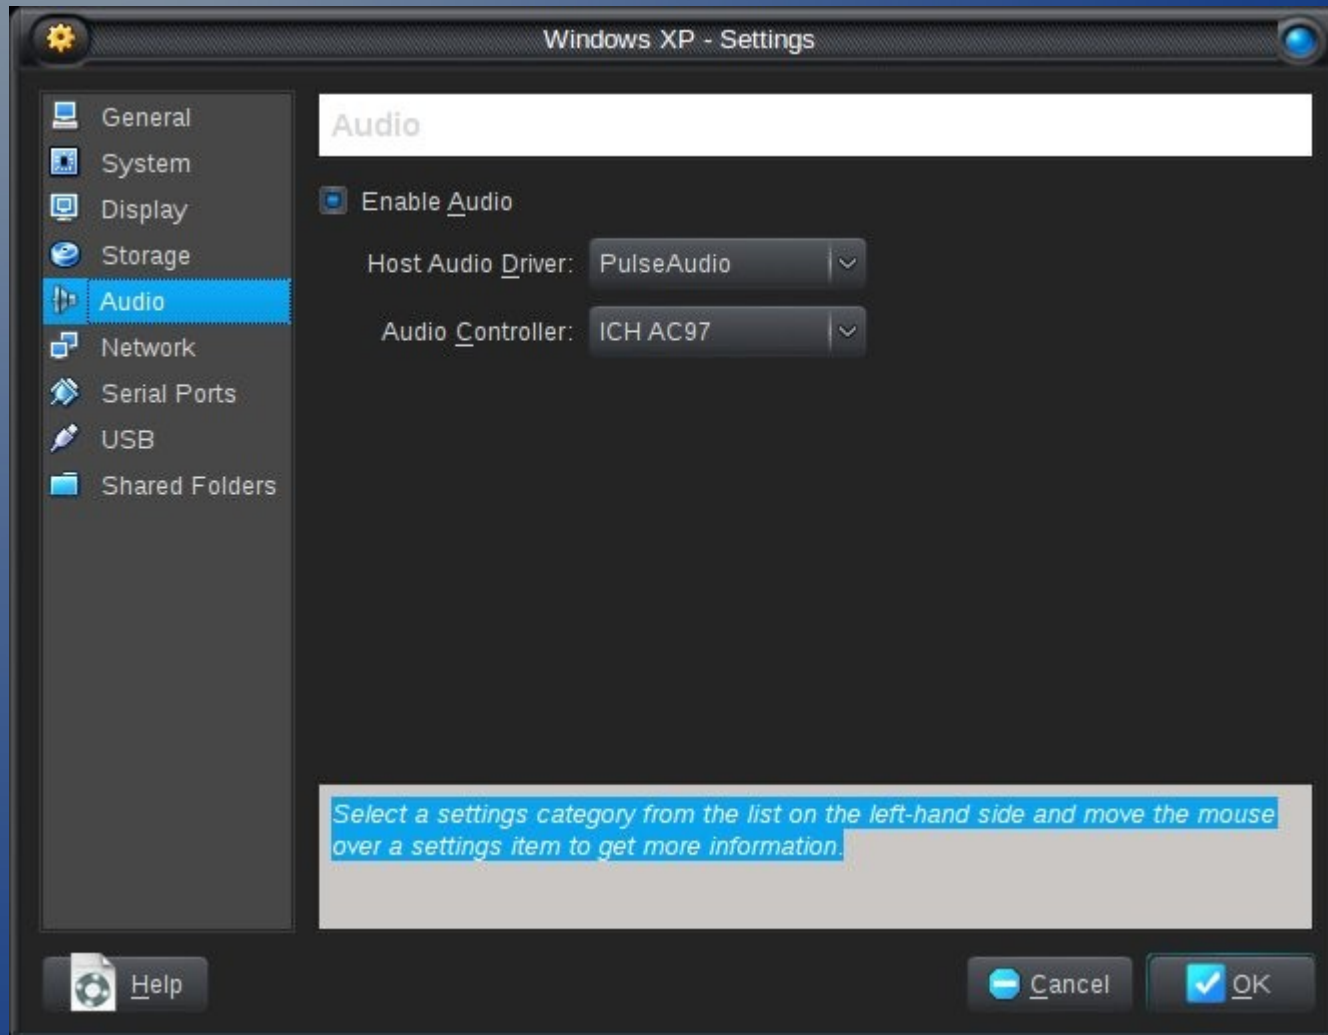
Windows XP - Settings

General
System
Display
Storage
Audio
Network
Serial Ports
USB
Shared Folders

Audio

Enable Audio

Host Audio Driver: PulseAudio

Audio Controller: ICH AC97

Select a settings category from the list on the left-hand side and move the mouse over a settings item to get more information.

Help

Cancel

OK